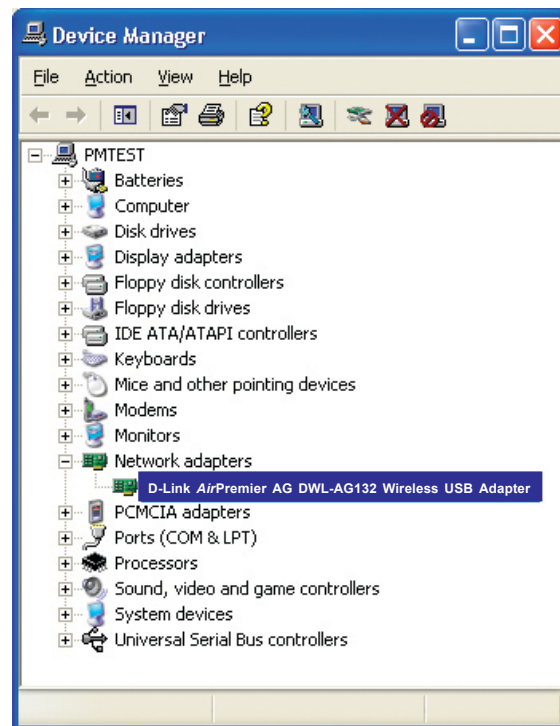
Device Manager

File Action View Help

PMTEST
Batteries
Computer
Disk drives
Display adapters
Floppy disk controllers
Floppy disk drives
IDE ATA/ATAPI controllers
Keyboards
Mice and other pointing devices
Modems
Monitors
Network adapters
D-Link AirPremier AG DWL-AG132 Wireless USB Adapter
PCMCIA adapters
Ports (COM & LPT)
Processors
Sound, video and game controllers
System devices
Universal Serial Bus controllers